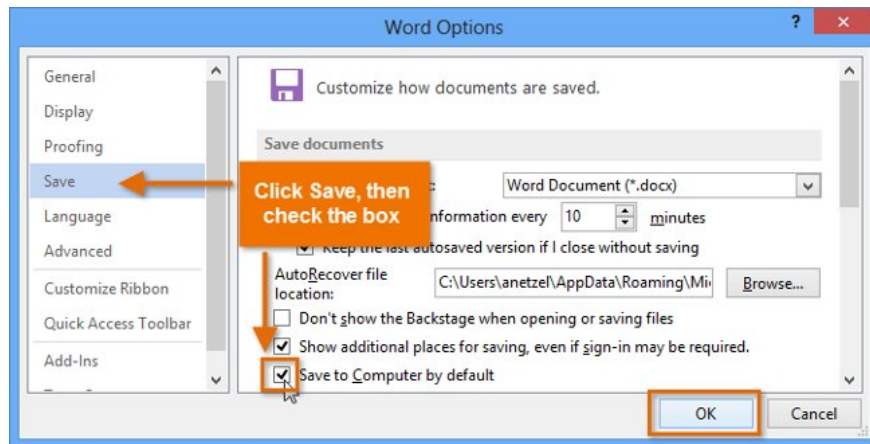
Word Options

?

General
Display
Proofing
Save
Language
Advanced
Customize Ribbon
Quick Access Toolbar
Add-Ins

Customize how documents are saved.

Save documents

Click Save, then check the box

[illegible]: Word Document (*.docx)

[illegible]nformation every 10 minutes

Keep the last autosaved version if I close without saving

AutoRecover file location: C:\Users\anetzel\AppData\Roaming\Mi

Browse...

Don't show the Backstage when opening or saving files

Show additional places for saving, even if sign-in may be required.

Save to Computer by default

OK

Cancel